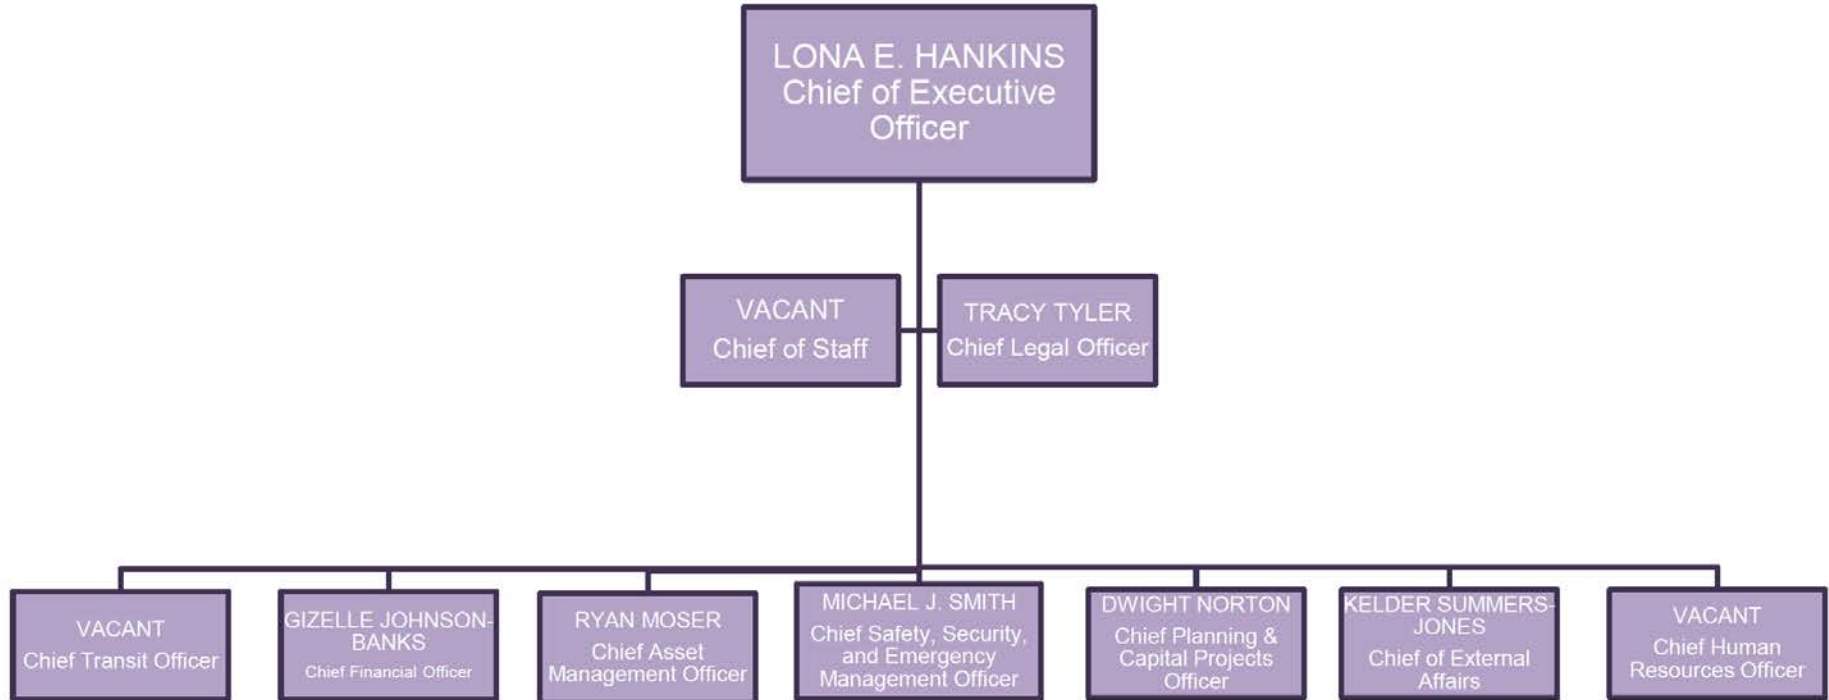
LONA E. HANKINS
Chief of Executive Officer

VACANT
Chief of Staff

TRACY TYLER
Chief Legal Officer

VACANT
Chief Transit Officer

GIZELLE JOHNSON-BANKS
Chief Financial Officer

RYAN MOSER
Chief Asset Management Officer

MICHAEL J. SMITH
Chief Safety, Security, and Emergency Management Officer

DWIGHT NORTON
Chief Planning & Capital Projects Officer

KELDER SUMMERS-JONES
Chief of External Affairs

VACANT
Chief Human Resources Officer